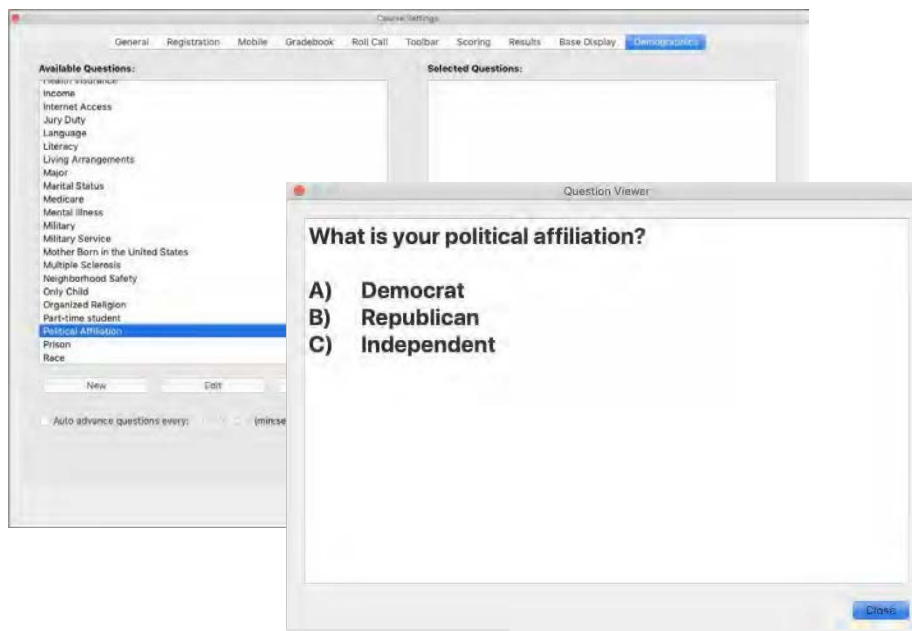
Course Settings

General Registration Mobile Gradebook Roll Call Toolbar Scoring Results Base Display Demographics

Available Questions:

Health Insurance
Income
Internet Access
Jury Duty
Language
Literacy
Living Arrangements
Major
Marital Status
Medicare
Mental Illness
Military
Military Service
Mother Born in the United States
Multiple Sclerosis
Neighborhood Safety
Only Child
Organized Religion
Part-time student
Political Affiliation
Prison
Race

New Edit

Auto advance questions every: (min:se

Selected Questions:

Question Viewer

What is your political affiliation?

A) Democrat
B) Republican
C) Independent

Close